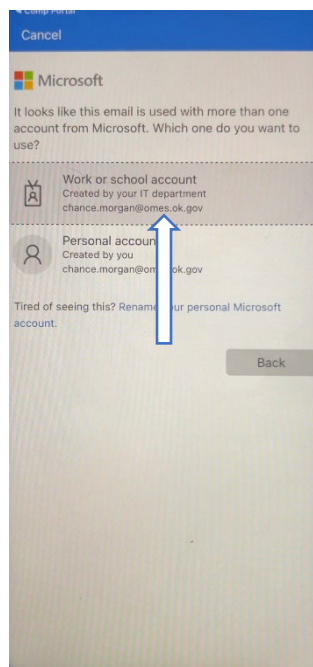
◀ Comp Portal

Cancel

Microsoft

It looks like this email is used with more than one account from Microsoft. Which one do you want to use?

Work or school account
Created by your IT department
chance.morgan@omes.ok.gov

Personal accoun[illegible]
Created by you
chance.morgan@om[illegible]ok.gov

Tired of seeing this? Rename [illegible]ur personal Microsoft account.

Back